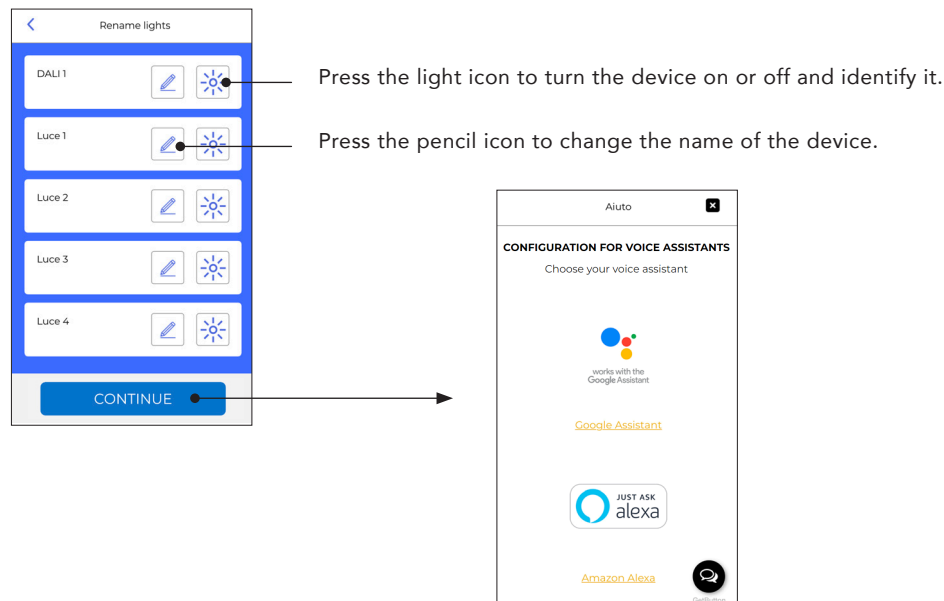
Rename lights

DALI 1

Luce 1

Luce 2

Luce 3

Luce 4

CONTINUE

Press the light icon to turn the device on or off and identify it.

Press the pencil icon to change the name of the device.

Aiuto

CONFIGURATION FOR VOICE ASSISTANTS

Choose your voice assistant

works with the Google Assistant

Google Assistant

JUST ASK alexa

Amazon Alexa

GetButton